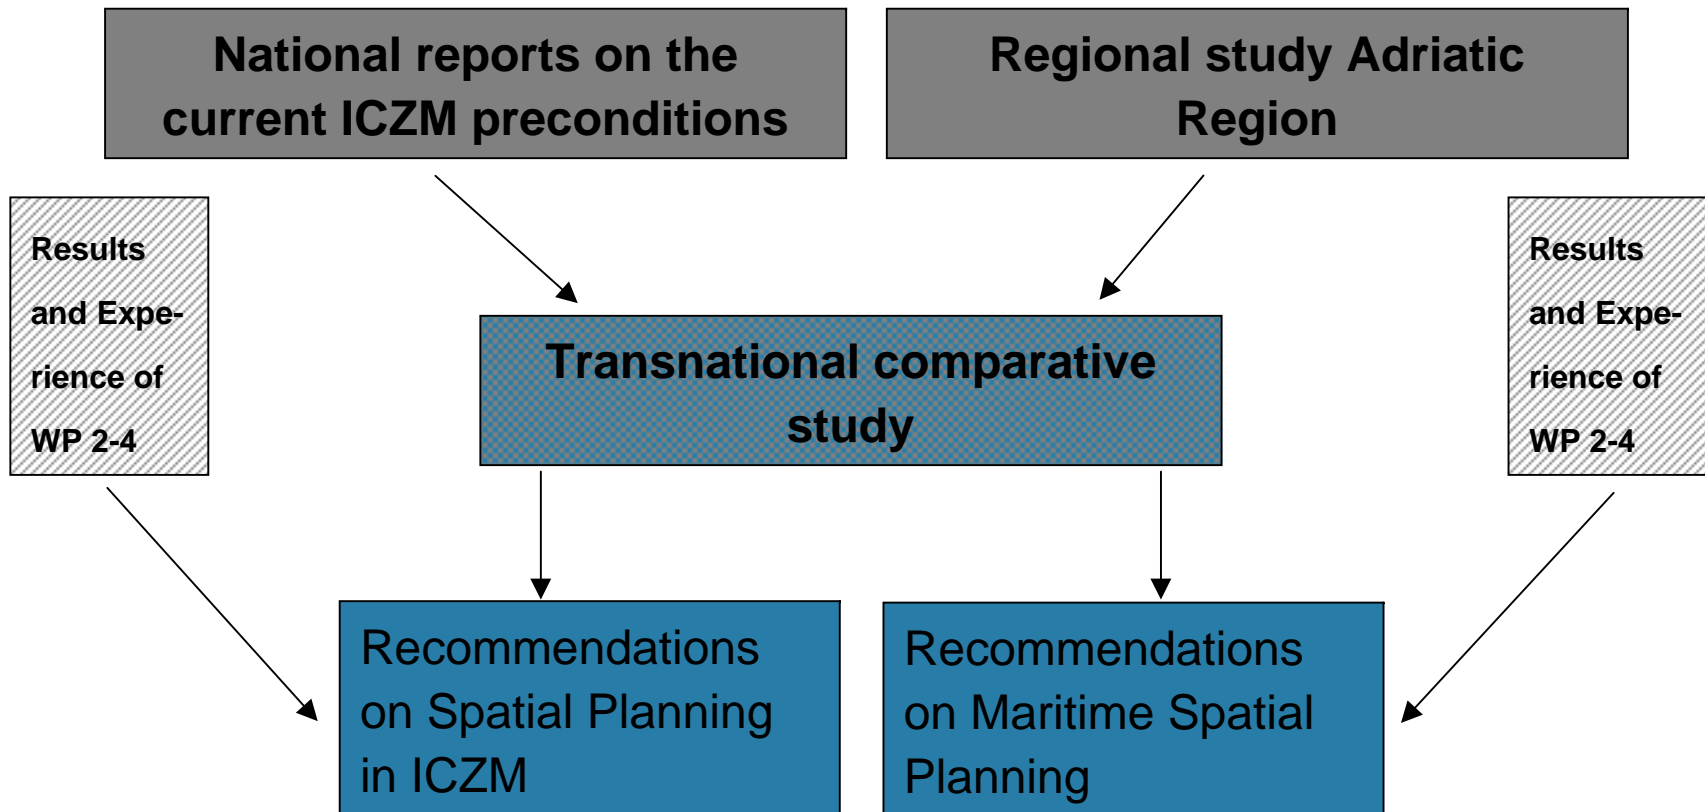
National reports on the current ICZM preconditions

Regional study Adriatic Region

Results and Experience of WP 2-4

Transnational comparative study

Results and Experience of WP 2-4

Recommendations on Spatial Planning in ICZM

Recommendations on Maritime Spatial Planning